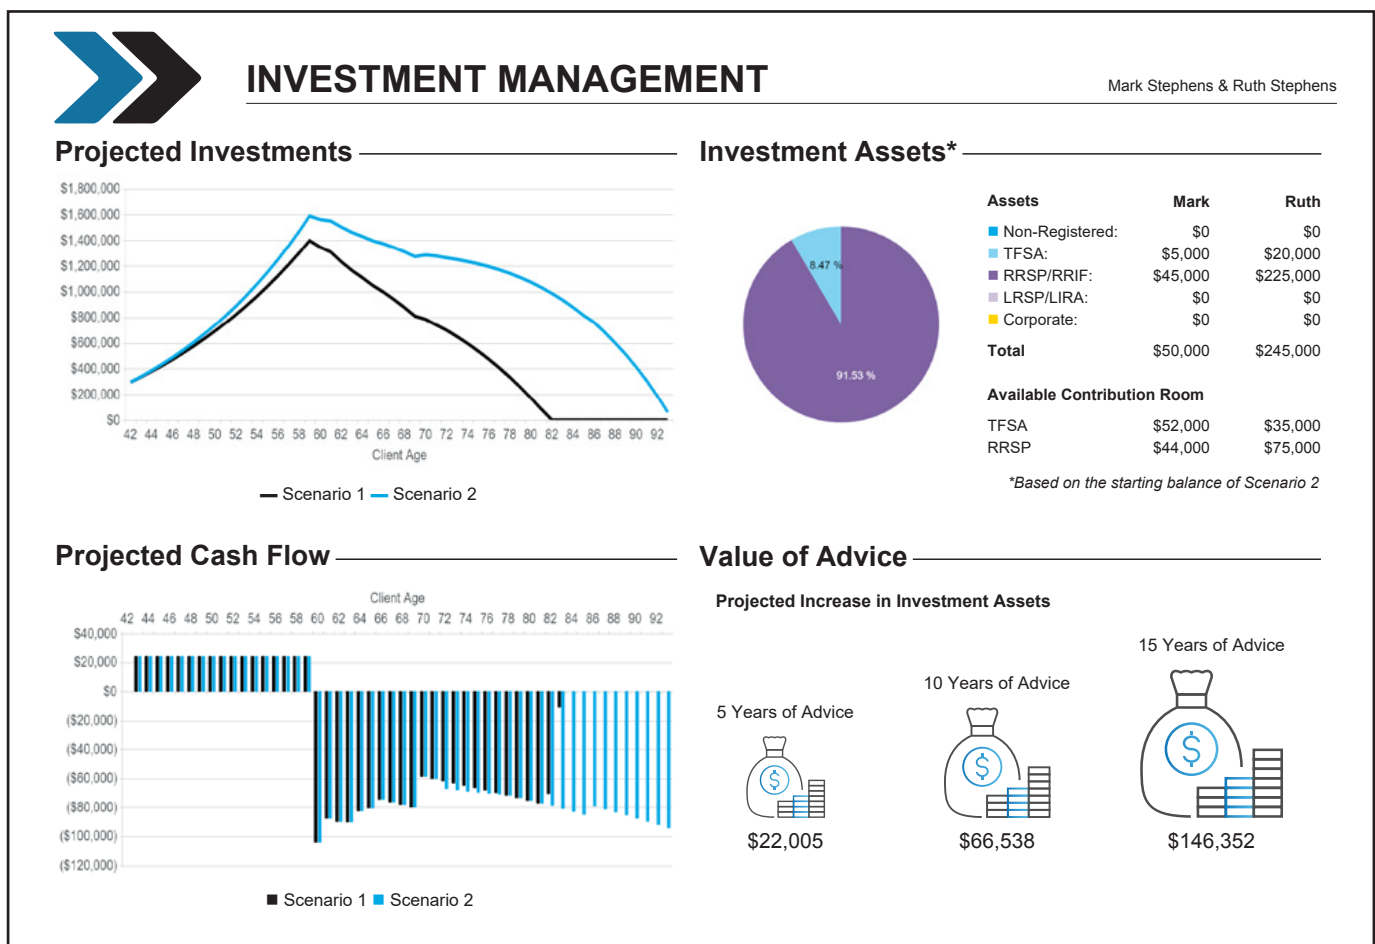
INVESTMENT MANAGEMENT

Mark Stephens & Ruth Stephens

Projected Investments

$1,800,000
$1,600,000
$1,400,000
$1,200,000
$1,000,000
$800,000
$600,000
$400,000
$200,000
$0

42 44 46 48 50 52 54 56 58 60 62 64 66 68 70 72 74 76 78 80 82 84 86 88 90 92

Client Age

Scenario 1 Scenario 2

Investment Assets*

8.47 %

91.53 %

| Assets | Mark | Ruth |
|---|---|---|
| Non-Registered: | $0 | $0 |
| TFSA: | $5,000 | $20,000 |
| RRSP/RRIF: | $45,000 | $225,000 |
| LRSP/LIRA: | $0 | $0 |
| Corporate: | $0 | $0 |
| Total | $50,000 | $245,000 |

Available Contribution Room

| | | |
|---|---|---|
| TFSA | $52,000 | $35,000 |
| RRSP | $44,000 | $75,000 |

*Based on the starting balance of Scenario 2

Projected Cash Flow

Client Age

42 44 46 48 50 52 54 56 58 60 62 64 66 68 70 72 74 76 78 80 82 84 86 88 90 92

$40,000
$20,000
$0
($20,000)
($40,000)
($60,000)
($80,000)
($100,000)
($120,000)

Scenario 1 Scenario 2

Value of Advice

Projected Increase in Investment Assets

5 Years of Advice

$22,005

10 Years of Advice

$66,538

15 Years of Advice

$146,352